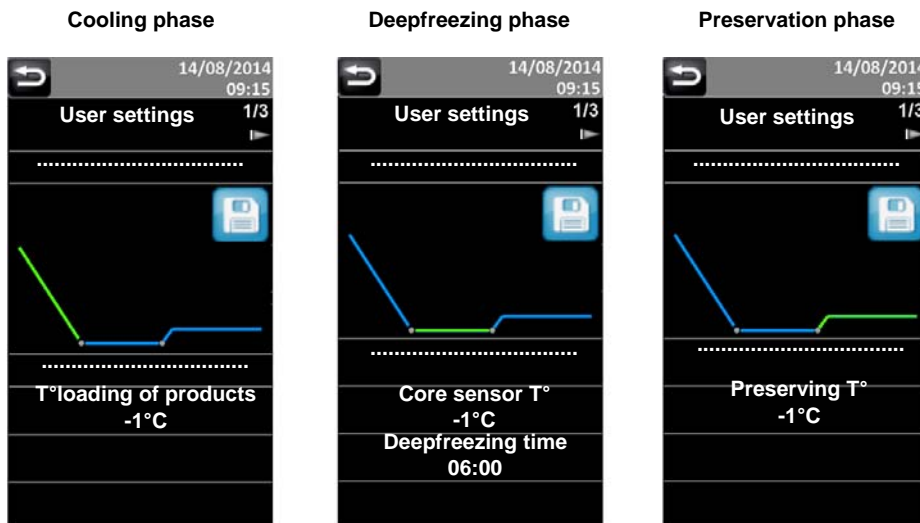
Cooling phase

14/08/2014
09:15
User settings
1/3
...................................
...................................
T°loading of products
-1°C

Deepfreezing phase

14/08/2014
09:15
User settings
1/3
...................................
...................................
Core sensor T°
-1°C
Deepfreezing time
06:00

Preservation phase

14/08/2014
09:15
User settings
1/3
...................................
...................................
Preserving T°
-1°C